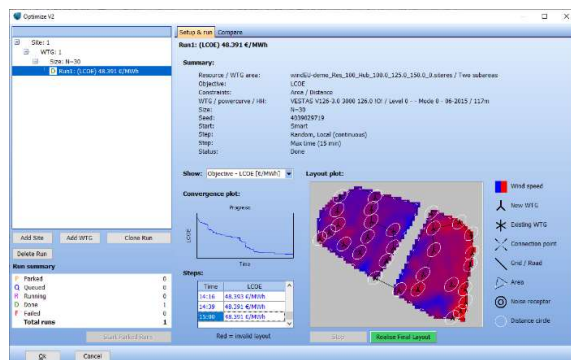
Optimize V2

Site: 1
WTG: 1
Size: N=30
Run1: (LCOE) 48.391 €/MWh

Setup & run | Compare

Run1: (LCOE) 48.391 €/MWh

Summary:

Resource / WTG area: windEU-demo_Res_100_Hub_100.0_125.0_150.0_0.siares / Two subareas
Objective: LCOE
Constraints: Area / Distance
WTG / powercurve / HH: VESTAS V126-3.0 3000 126.0 !O! / Level 0 - - Mode 0 - 06-2015 / 117m
Size: N=30
Seed: 403902971 9
Start: Smart
Step: Random, Local (continuous)
Stop: Max time (15 min)
Status: Done

Show: Objective - LCOE [€/MWh]

Convergence plot:
Progress
LCOE
Time

Layout plot:

Wind speed
New WTG
Existing WTG
Connection point
Grid / Road
Area
Noise receptor
Distance circle

Steps:

| Time | LCOE |
|---|---|
| 14:16 | 48.393 €/MWh |
| 14:39 | 48.391 €/MWh |
| 15:00 | 48.391 €/MWh |

Red = invalid layout

Add Site | Add WTG | Clone Run
Delete Run

Run summary
P Parked 0
Q Queued 0
R Running 0
D Done 1
F Failed 0
Total runs 1

Start Parked Runs
Stop
Realize Final Layout

Ok
Cancel